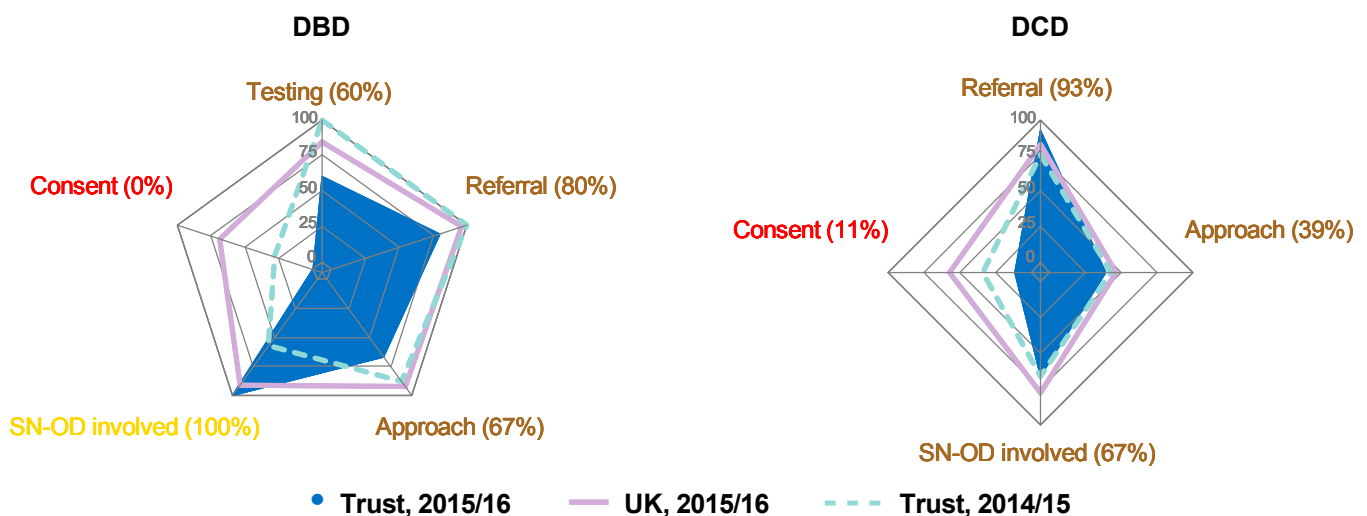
DBD

Testing (60%)

100
75
50
25
0

Consent (0%)

Referral (80%)

SN-OD involved (100%)

Approach (67%)

DCD

Referral (93%)

100
75
50
25
0

Consent (11%)

Approach (39%)

SN-OD involved (67%)

Trust, 2015/16 UK, 2015/16 Trust, 2014/15